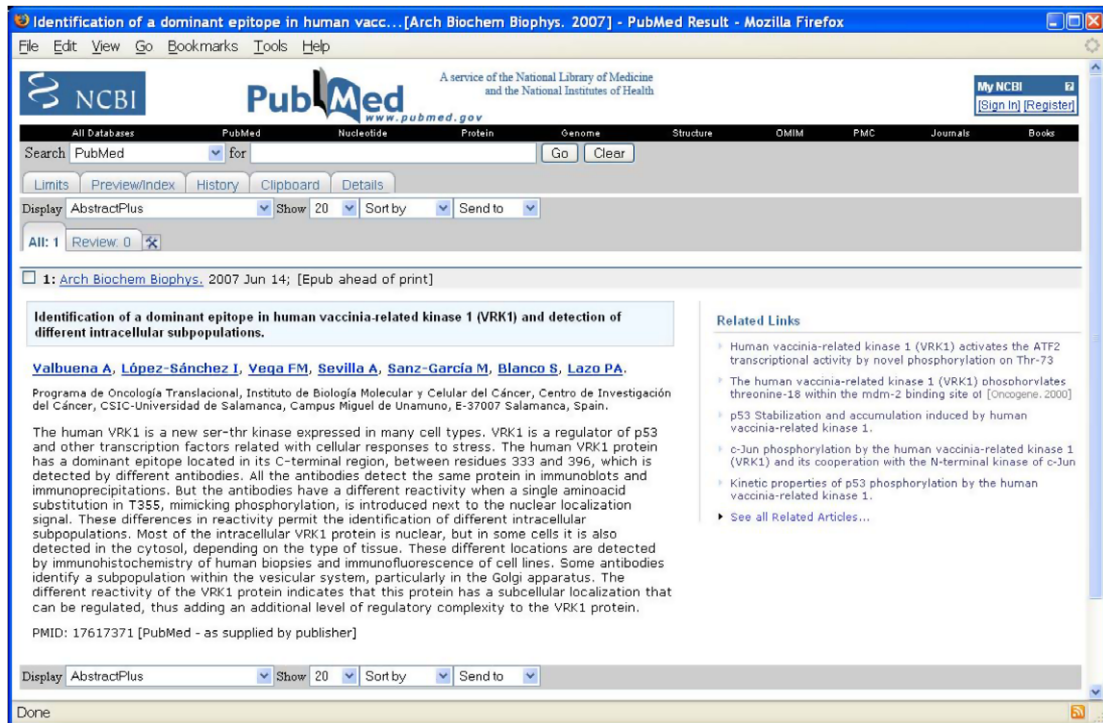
Identification of a dominant epitope in human vacc...[Arch Biochem Biophys. 2007] - PubMed Result - Mozilla Firefox

File Edit View Go Bookmarks Tools Help

NCBI PubMed www.pubmed.gov

A service of the National Library of Medicine and the National Institutes of Health

My NCBI
[Sign In] [Register]

All Databases PubMed Nucleotide Protein Genome Structure OMIM PMC Journals Books

Search PubMed for Go Clear

Limits Preview/Index History Clipboard Details

Display AbstractPlus Show 20 Sort by Send to

All: 1 Review: 0

1: Arch Biochem Biophys. 2007 Jun 14; [Epub ahead of print]

Identification of a dominant epitope in human vaccinia-related kinase 1 (VRK1) and detection of different intracellular subpopulations.

Valbuena A, López-Sánchez I, Vega FM, Sevilla A, Sanz-García M, Blanco S, Lazo PA.

Programa de Oncología Translacional, Instituto de Biología Molecular y Celular del Cáncer, Centro de Investigación del Cáncer, CSIC-Universidad de Salamanca, Campus Miguel de Unamuno, E-37007 Salamanca, Spain.

The human VRK1 is a new ser-thr kinase expressed in many cell types. VRK1 is a regulator of p53 and other transcription factors related with cellular responses to stress. The human VRK1 protein has a dominant epitope located in its C-terminal region, between residues 333 and 396, which is detected by different antibodies. All the antibodies detect the same protein in immunoblots and immunoprecipitations. But the antibodies have a different reactivity when a single aminoacid substitution in T355, mimicking phosphorylation, is introduced next to the nuclear localization signal. These differences in reactivity permit the identification of different intracellular subpopulations. Most of the intracellular VRK1 protein is nuclear, but in some cells it is also detected in the cytosol, depending on the type of tissue. These different locations are detected by immunohistochemistry of human biopsies and immunofluorescence of cell lines. Some antibodies identify a subpopulation within the vesicular system, particularly in the Golgi apparatus. The different reactivity of the VRK1 protein indicates that this protein has a subcellular localization that can be regulated, thus adding an additional level of regulatory complexity to the VRK1 protein.

PMID: 17617371 [PubMed - as supplied by publisher]

Related Links

Human vaccinia-related kinase 1 (VRK1) activates the ATF2 transcriptional activity by novel phosphorylation on Thr-73

The human vaccinia-related kinase 1 (VRK1) phosphorylates threonine-18 within the mdm-2 binding site of [Oncogene. 2000]

p53 Stabilization and accumulation induced by human vaccinia-related kinase 1.

c-Jun phosphorylation by the human vaccinia-related kinase 1 (VRK1) and its cooperation with the N-terminal kinase of c-Jun

Kinetic properties of p53 phosphorylation by the human vaccinia-related kinase 1.

See all Related Articles...

Display AbstractPlus Show 20 Sort by Send to

Done